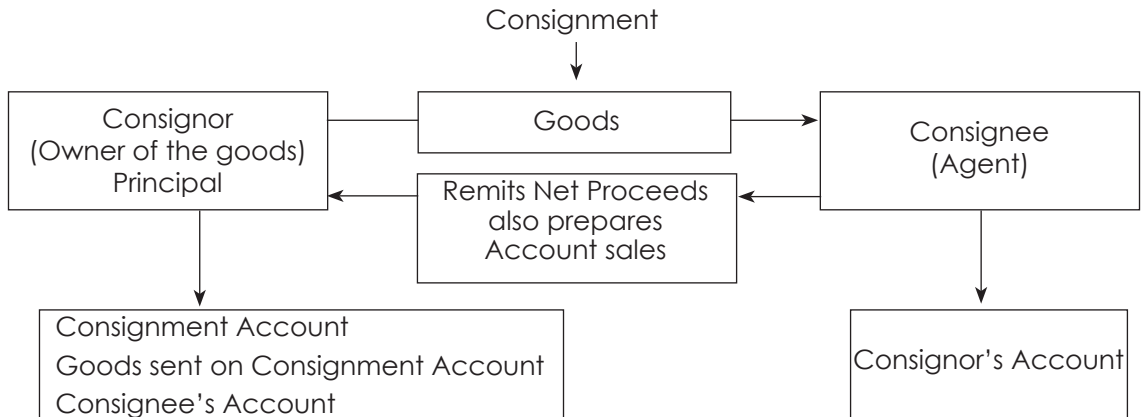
Consignment

Consignor
(Owner of the goods)
Principal

Goods

Consignee
(Agent)

Remits Net Proceeds
also prepares
Account sales

Consignment Account
Goods sent on Consignment Account
Consignee's Account

Consignor's Account